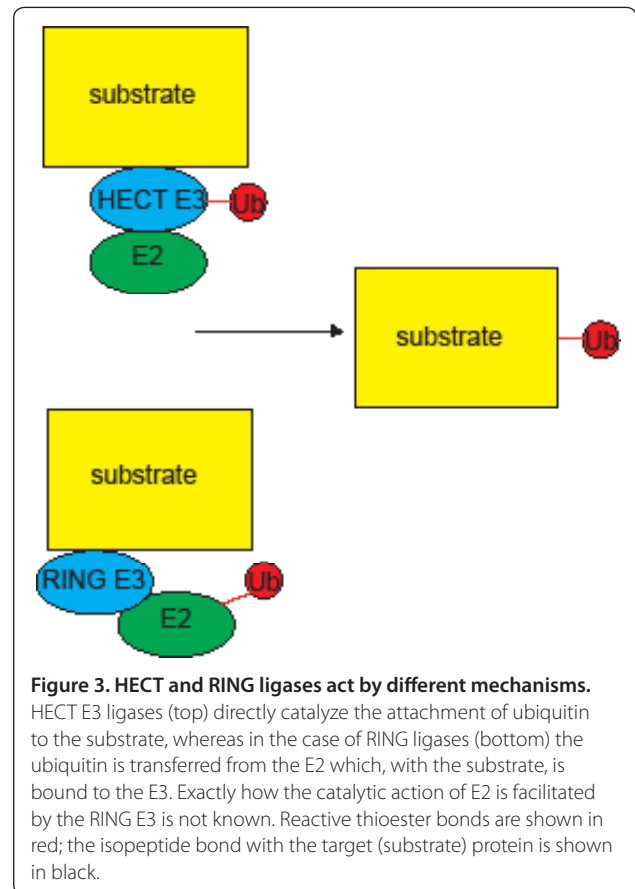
substrate

HECT E3

Ub

E2

substrate

Ub

substrate

RING E3

Ub

E2

**Figure 3. HECT and RING ligases act by different mechanisms.** HECT E3 ligases (top) directly catalyze the attachment of ubiquitin to the substrate, whereas in the case of RING ligases (bottom) the ubiquitin is transferred from the E2 which, with the substrate, is bound to the E3. Exactly how the catalytic action of E2 is facilitated by the RING E3 is not known. Reactive thioester bonds are shown in red; the isopeptide bond with the target (substrate) protein is shown in black.